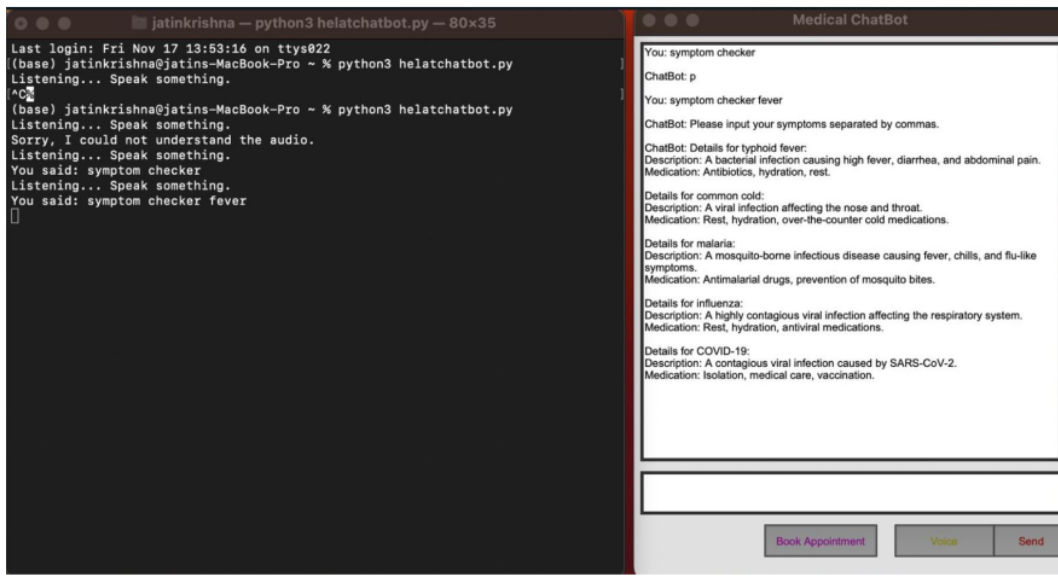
jatinkrishna — python3 helatchatbot.py — 80×35

Last login: Fri Nov 17 13:53:16 on ttys022
(base) jatinkrishna@jatins-MacBook-Pro ~ % python3 helatchatbot.py
Listening... Speak something.
^C
(base) jatinkrishna@jatins-MacBook-Pro ~ % python3 helatchatbot.py
Listening... Speak something.
Sorry, I could not understand the audio.
Listening... Speak something.
You said: symptom checker
Listening... Speak something.
You said: symptom checker fever

Medical ChatBot

You: symptom checker

ChatBot: p

You: symptom checker fever

ChatBot: Please input your symptoms separated by commas.

ChatBot: Details for typhoid fever:
Description: A bacterial infection causing high fever, diarrhea, and abdominal pain.
Medication: Antibiotics, hydration, rest.

Details for common cold:
Description: A viral infection affecting the nose and throat.
Medication: Rest, hydration, over-the-counter cold medications.

Details for malaria:
Description: A mosquito-borne infectious disease causing fever, chills, and flu-like symptoms.
Medication: Antimalarial drugs, prevention of mosquito bites.

Details for influenza:
Description: A highly contagious viral infection affecting the respiratory system.
Medication: Rest, hydration, antiviral medications.

Details for COVID-19:
Description: A contagious viral infection caused by SARS-CoV-2.
Medication: Isolation, medical care, vaccination.

Book Appointment
Voice
Send